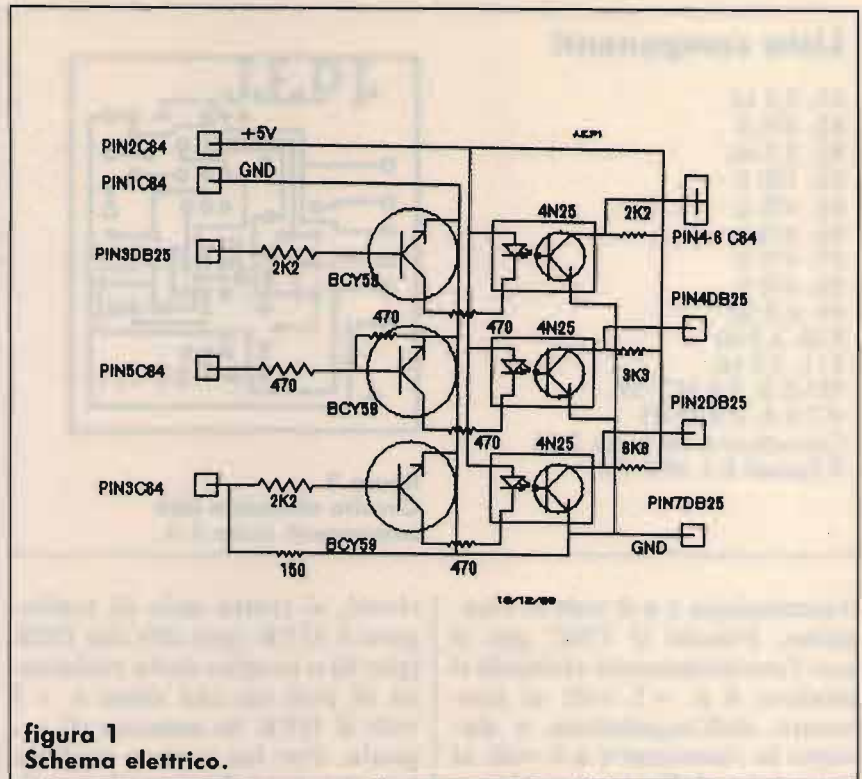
PIN2C84
+5V
PIN1C84
GND
PIN3DB25
2K2
BCY58
4N25
2K2
PIN4-6 C84
470
470
4N25
PIN4DB25
PIN5C84
470
BCY58
3K3
470
4N25
PIN2DB25
6K8
PIN3C84
2K2
BCY59
PIN7DB25
GND
150
470
16/12/89

figura 1
Schema elettrico.